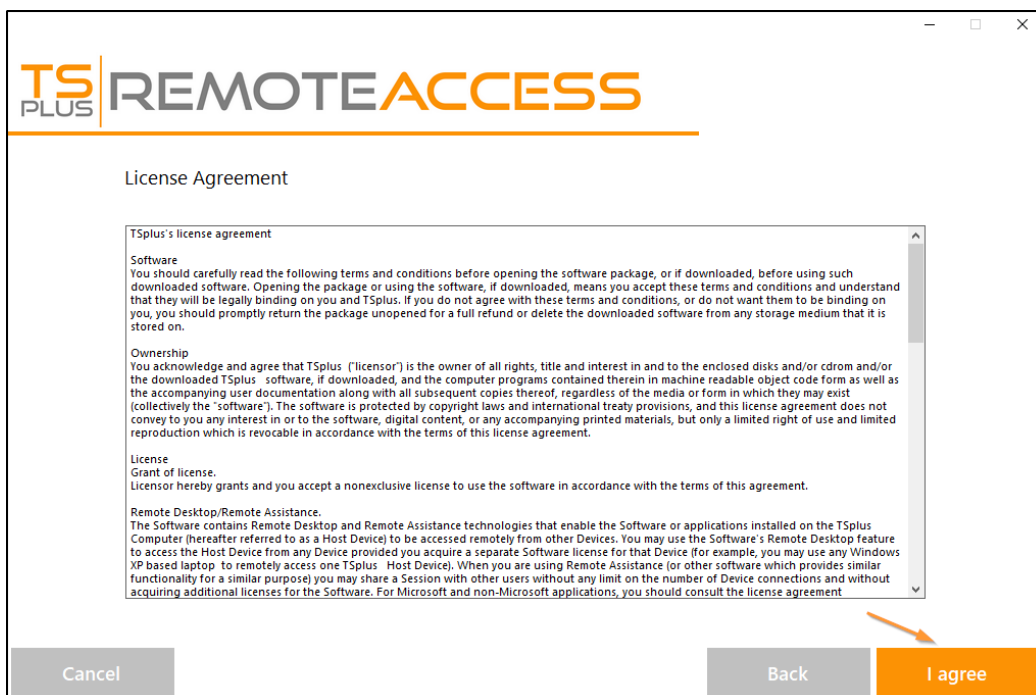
—  □  ✕

TS PLUS REMOTEACCESS

License Agreement

TSplus's license agreement

Software
You should carefully read the following terms and conditions before opening the software package, or if downloaded, before using such downloaded software. Opening the package or using the software, if downloaded, means you accept these terms and conditions and understand that they will be legally binding on you and TSplus. If you do not agree with these terms and conditions, or do not want them to be binding on you, you should promptly return the package unopened for a full refund or delete the downloaded software from any storage medium that it is stored on.

Ownership
You acknowledge and agree that TSplus ("licensor") is the owner of all rights, title and interest in and to the enclosed disks and/or cdrom and/or the downloaded TSplus software, if downloaded, and the computer programs contained therein in machine readable object code form as well as the accompanying user documentation along with all subsequent copies thereof, regardless of the media or form in which they may exist (collectively the "software"). The software is protected by copyright laws and international treaty provisions, and this license agreement does not convey to you any interest in or to the software, digital content, or any accompanying printed materials, but only a limited right of use and limited reproduction which is revocable in accordance with the terms of this license agreement.

License
Grant of license.
Licensor hereby grants and you accept a nonexclusive license to use the software in accordance with the terms of this agreement.

Remote Desktop/Remote Assistance.
The Software contains Remote Desktop and Remote Assistance technologies that enable the Software or applications installed on the TSplus Computer (hereafter referred to as a Host Device) to be accessed remotely from other Devices. You may use the Software's Remote Desktop feature to access the Host Device from any Device provided you acquire a separate Software license for that Device (for example, you may use any Windows XP based laptop to remotely access one TSplus Host Device). When you are using Remote Assistance (or other software which provides similar functionality for a similar purpose) you may share a Session with other users without any limit on the number of Device connections and without acquiring additional licenses for the Software. For Microsoft and non-Microsoft applications, you should consult the license agreement

Cancel

Back

I agree